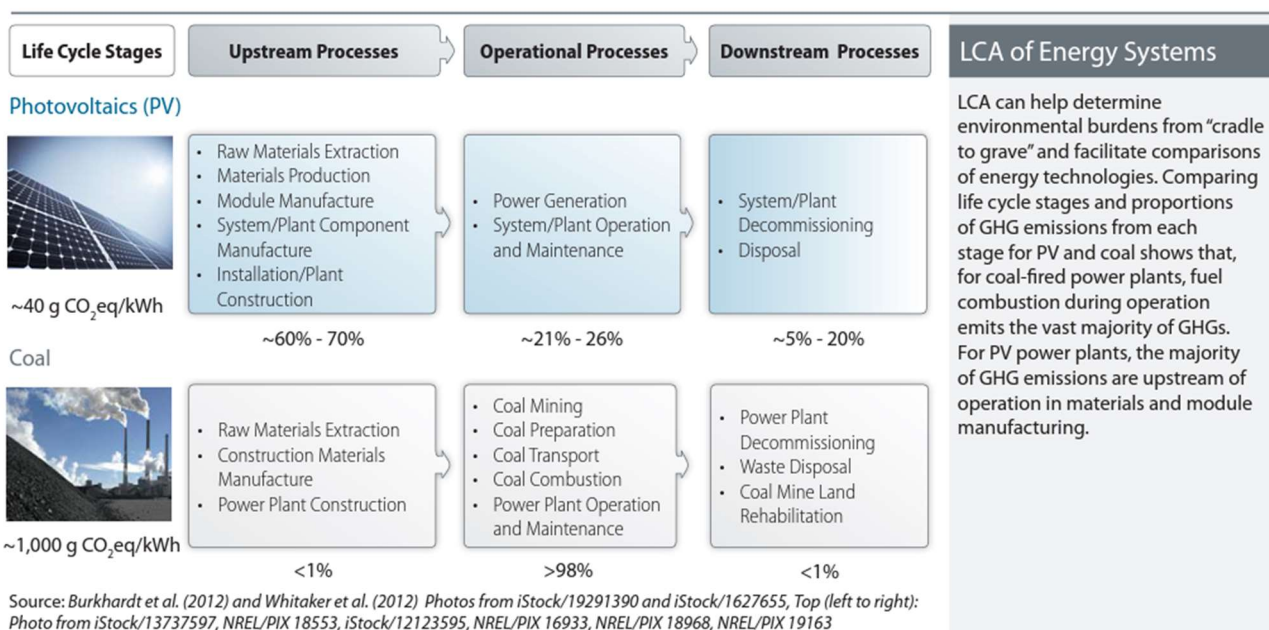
Life Cycle Stages | Upstream Processes | Operational Processes | Downstream Processes

Photovoltaics (PV)

~40 g $CO_2$eq/kWh

- Raw Materials Extraction
- Materials Production
- Module Manufacture
- System/Plant Component Manufacture
- Installation/Plant Construction

~60% - 70%

- Power Generation
- System/Plant Operation and Maintenance

~21% - 26%

- System/Plant Decommissioning
- Disposal

~5% - 20%

Coal

~1,000 g $CO_2$eq/kWh

- Raw Materials Extraction
- Construction Materials Manufacture
- Power Plant Construction

<1%

- Coal Mining
- Coal Preparation
- Coal Transport
- Coal Combustion
- Power Plant Operation and Maintenance

>98%

- Power Plant Decommissioning
- Waste Disposal
- Coal Mine Land Rehabilitation

<1%

Source: Burkhardt et al. (2012) and Whitaker et al. (2012) Photos from iStock/19291390 and iStock/1627655, Top (left to right): Photo from iStock/13737597, NREL/PIX 18553, iStock/12123595, NREL/PIX 16933, NREL/PIX 18968, NREL/PIX 19163

LCA of Energy Systems

LCA can help determine environmental burdens from "cradle to grave" and facilitate comparisons of energy technologies. Comparing life cycle stages and proportions of GHG emissions from each stage for PV and coal shows that, for coal-fired power plants, fuel combustion during operation emits the vast majority of GHGs. For PV power plants, the majority of GHG emissions are upstream of operation in materials and module manufacturing.